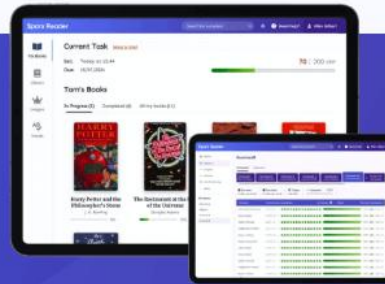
Sparx Reader

Current Task

Set: Today at 15:44
Due: 16/01/2024

70 / 300 srp

Tom's Books

In Progress (2) Completed (4) Library books (1)

Harry Potter and the Philosopher's Stone
J. K. Rowling

The Restaurant at the End of the Universe
Douglas Adams

Sparx Reader